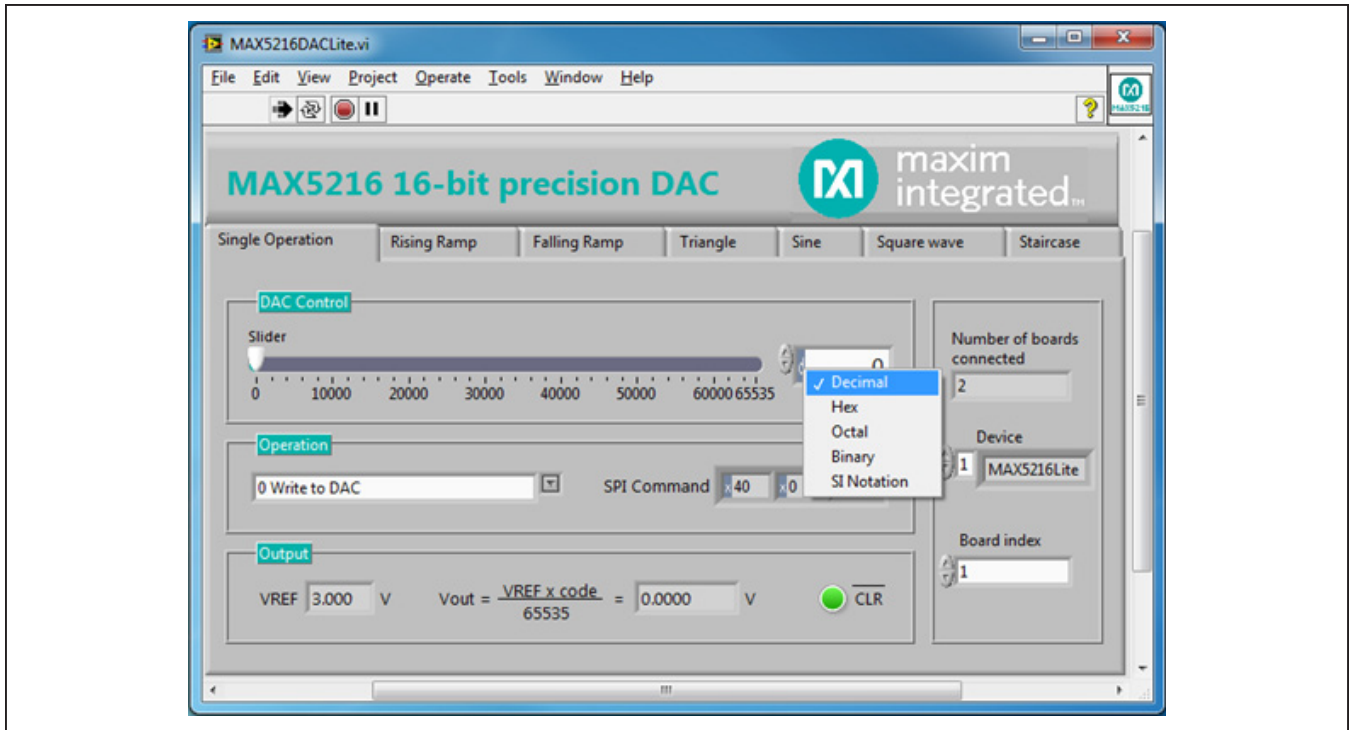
MAX5216DACLite.vi

File Edit View Project Operate Tools Window Help

MAX5216

MAX5216 16-bit precision DAC

maxim integrated™

Single Operation | Rising Ramp | Falling Ramp | Triangle | Sine | Square wave | Staircase

DAC Control

Slider

0 10000 20000 30000 40000 50000 60000 65535

0

✓ Decimal
Hex
Octal
Binary
SI Notation

Number of boards connected

2

Device

1 MAX5216Lite

Operation

0 Write to DAC

SPI Command x40 x0

Board index

1

Output

VREF 3.000 V  Vout = $\frac{\text{VREF x code}}{65535}$ = 0.0000 V

$\overline{CLR}$